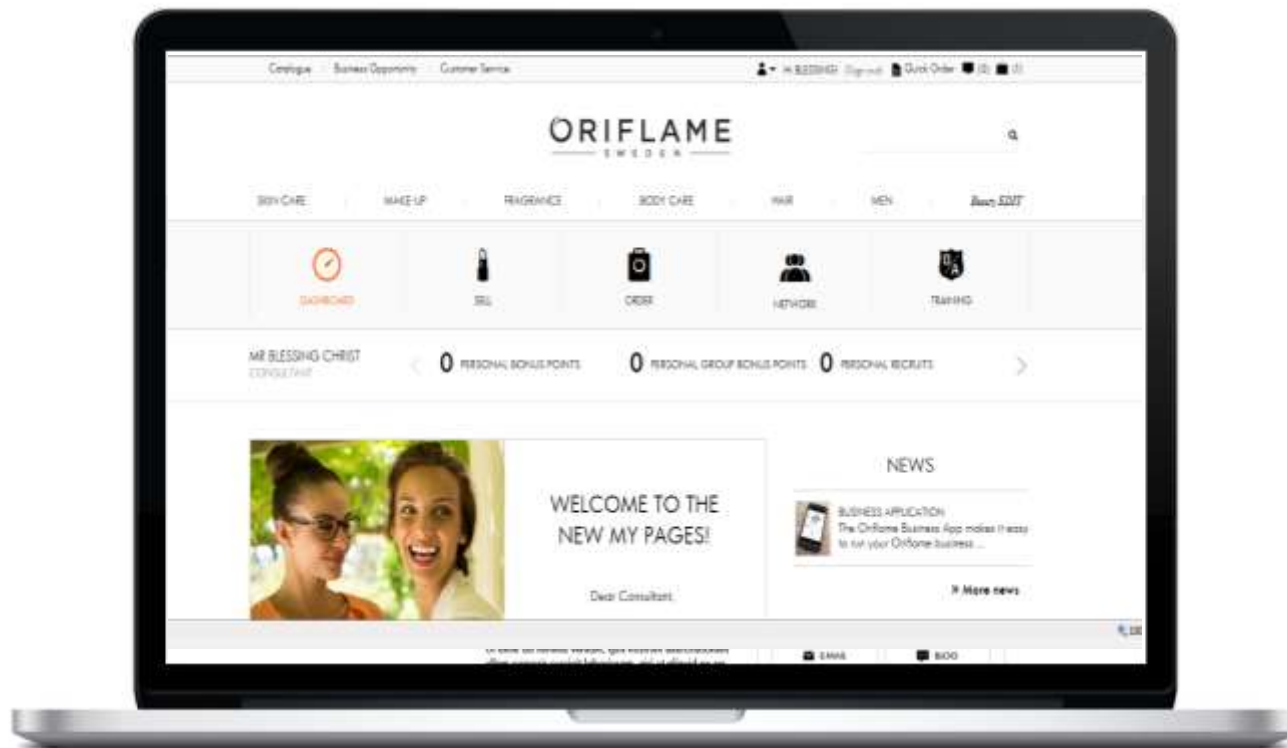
Catalogue Business Opportunity Customer Service

Hi BLESSING! (Sign out) Quick Order (0) (0)

ORIFLAME
SWEDEN

SKIN CARE MAKE-UP FRAGRANCE BODY CARE HAIR MEN Beauty EDIT

DASHBOARD SELL ORDER NETWORK TRAINING

MR BLESSING CHRIST
CONSULTANT

0 PERSONAL BONUS POINTS 0 PERSONAL GROUP BONUS POINTS 0 PERSONAL RECRUITS

WELCOME TO THE NEW MY PAGES!

Dear Consultant,

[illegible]

NEWS

BUSINESS APPLICATION
The Oriflame Business App makes it easy to run your Oriflame business ...

» More news

EMAIL BLOG